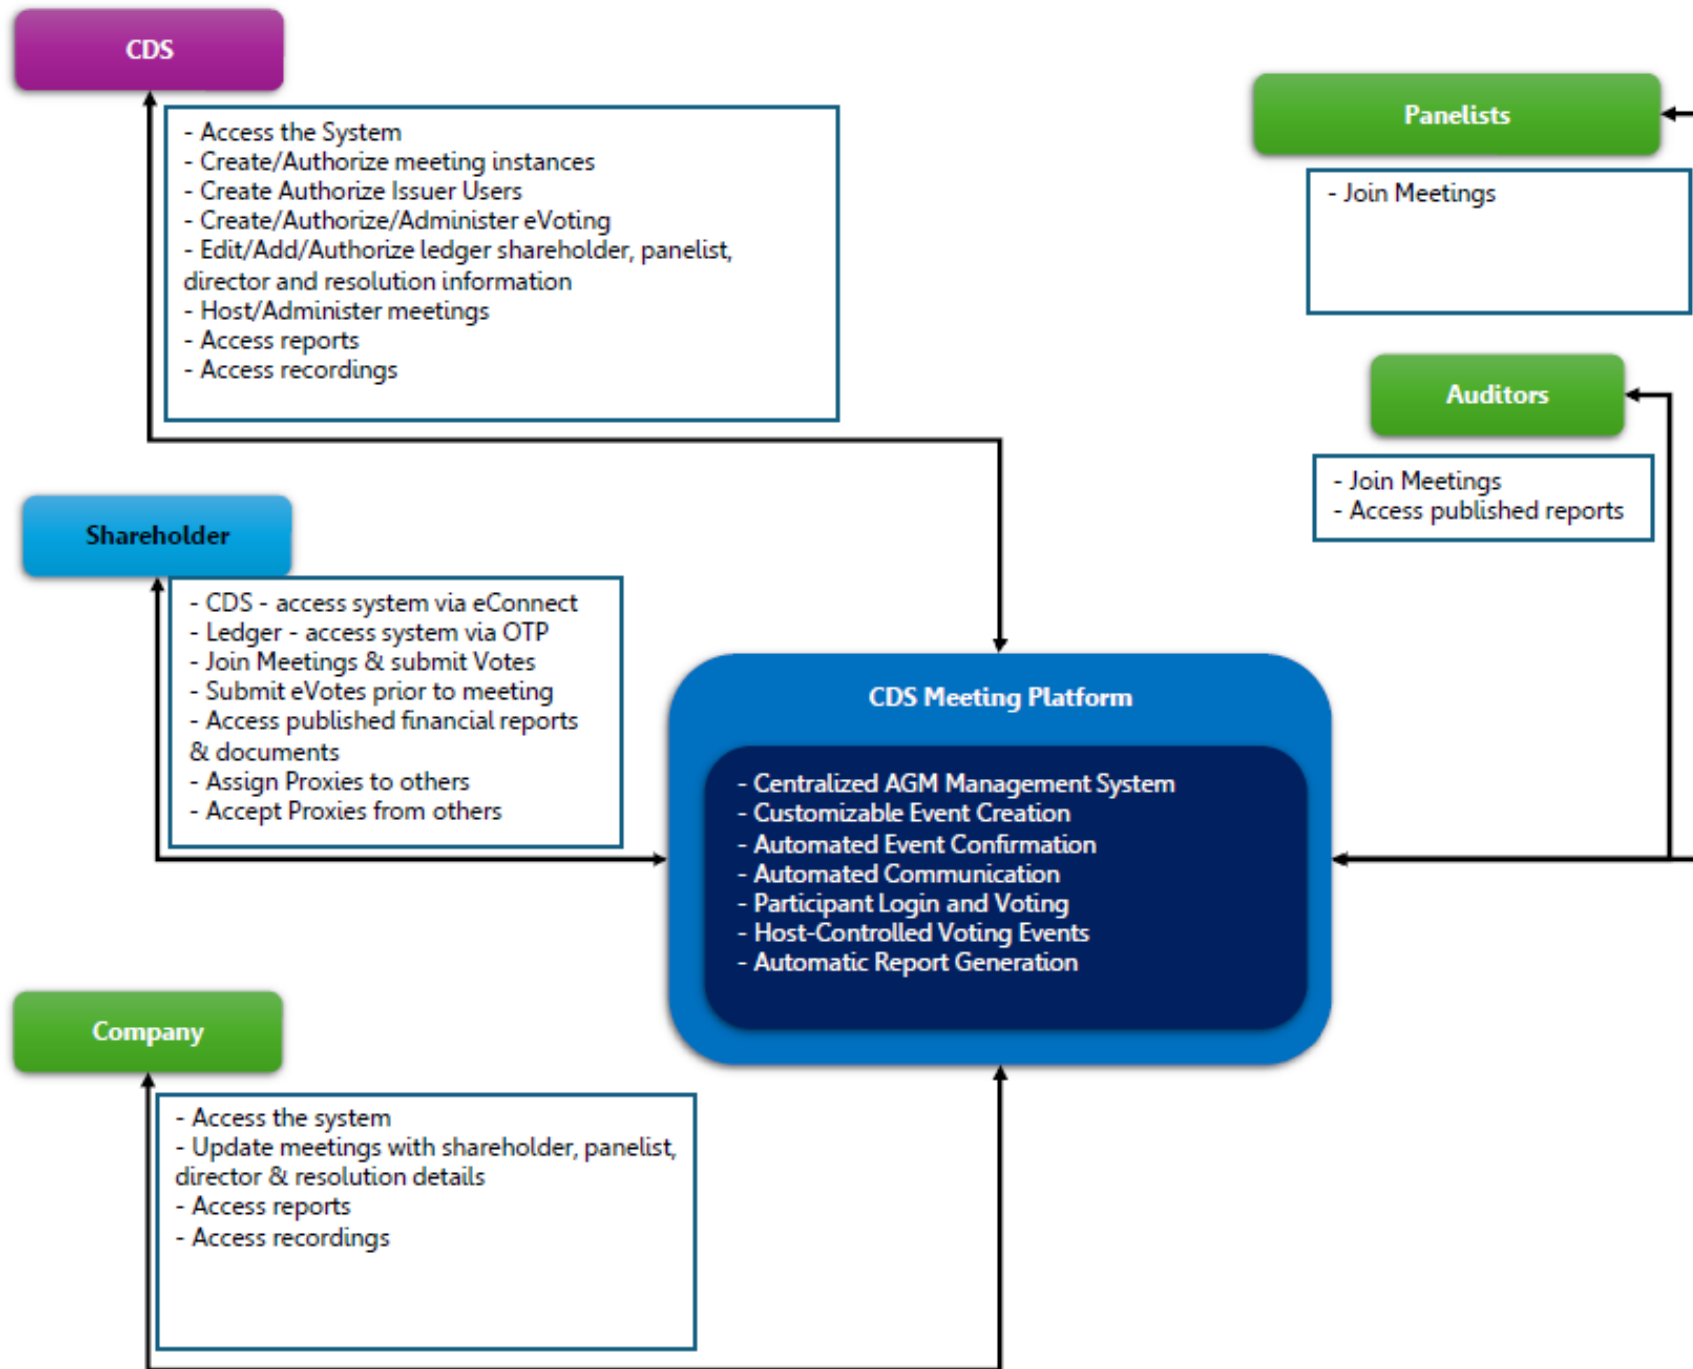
CDS

- Access the System
- Create/Authorize meeting instances
- Create Authorize Issuer Users
- Create/Authorize/Administer eVoting
- Edit/Add/Authorize ledger shareholder, panelist, director and resolution information
- Host/Administer meetings
- Access reports
- Access recordings

Panelists

- Join Meetings

Auditors

- Join Meetings
- Access published reports

Shareholder

- CDS - access system via eConnect
- Ledger - access system via OTP
- Join Meetings & submit Votes
- Submit eVotes prior to meeting
- Access published financial reports & documents
- Assign Proxies to others
- Accept Proxies from others

CDS Meeting Platform

- Centralized AGM Management System
- Customizable Event Creation
- Automated Event Confirmation
- Automated Communication
- Participant Login and Voting
- Host-Controlled Voting Events
- Automatic Report Generation

Company

- Access the system
- Update meetings with shareholder, panelist, director & resolution details
- Access reports
- Access recordings